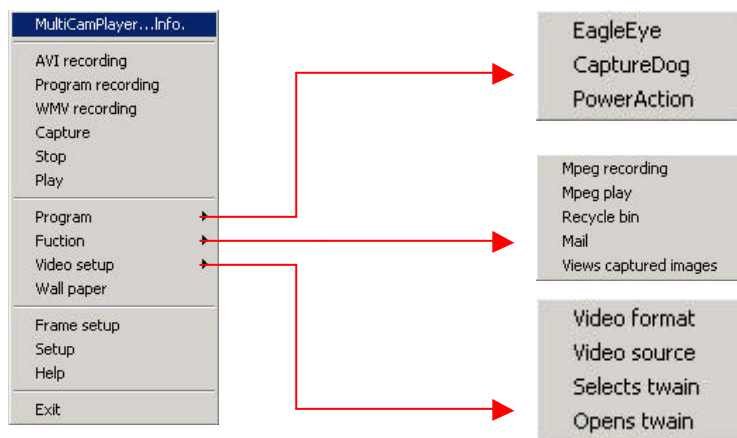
MultiCamPlayer...Info.

AVI recording
Program recording
WMV recording
Capture
Stop
Play

Program
Fuction
Video setup
Wall paper

Frame setup
Setup
Help

Exit

EagleEye
CaptureDog
PowerAction

Mpeg recording
Mpeg play
Recycle bin
Mail
Views captured images

Video format
Video source
Selects twain
Opens twain